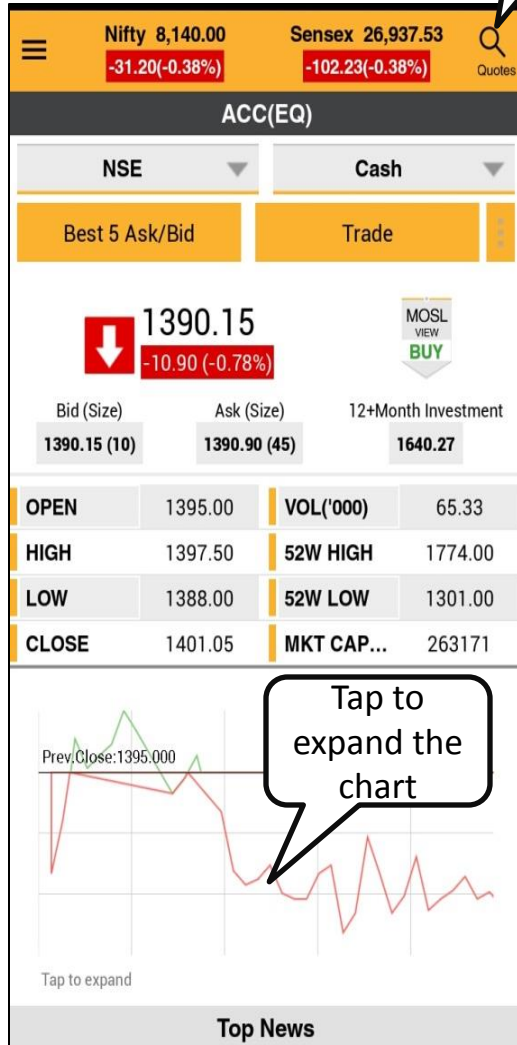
Nifty 8,140.00
-31.20(-0.38%)

Sensex 26,937.53
-102.23(-0.38%)

Quotes

ACC(EQ)

NSE

Cash

Best 5 Ask/Bid

Trade

1390.15
-10.90 (-0.78%)

MOSL VIEW BUY

| Bid (Size) | Ask (Size) | 12+Month Investment |
|---|---|---|
| 1390.15 (10) | 1390.90 (45) | 1640.27 |

| OPEN | 1395.00 | VOL('000) | 65.33 |
|---|---|---|---|
| HIGH | 1397.50 | 52W HIGH | 1774.00 |
| LOW | 1388.00 | 52W LOW | 1301.00 |
| CLOSE | 1401.05 | MKT CAP... | 263171 |

Prev.Close:1395.000

Tap to expand the chart

Tap to expand

Top News